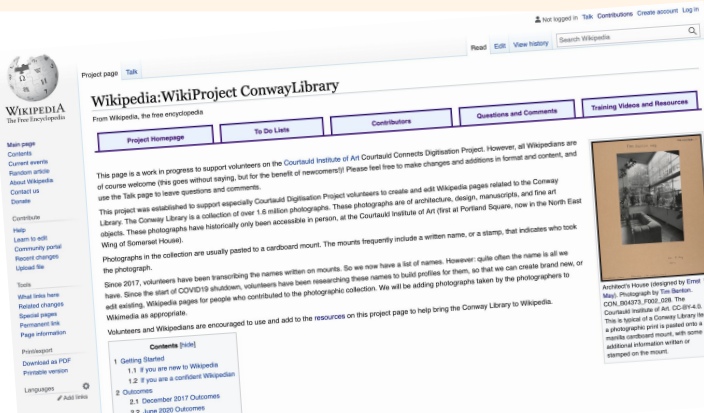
Not logged in Talk Contributions Create account Log in

Project page Talk

Read Edit View history Search Wikipedia

WIKIPEDIA
The Free Encyclopedia

Main page
Contents
Current events
Random article
About Wikipedia
Contact us
Donate

Contribute
Help
Learn to edit
Community portal
Recent changes
Upload file

Tools
What links here
Related changes
Special pages
Permanent link
Page information

Print/export
Download as PDF
Printable version

Languages
Add links

Wikipedia:WikiProject ConwayLibrary

From Wikipedia, the free encyclopedia

| Project Homepage | To Do Lists | Contributors | Questions and Comments | Training Videos and Resources |
|---|---|---|---|---|

This page is a work in progress to support volunteers on the Courtauld Institute of Art Courtauld Connects Digitisation Project. However, all Wikipedians are of course welcome (this goes without saying, but for the benefit of newcomers!)! Please feel free to make changes and additions in format and content, and use the Talk page to leave questions and comments.

This project was established to support especially Courtauld Digitisation Project volunteers to create and edit Wikipedia pages related to the Conway Library. The Conway Library is a collection of over 1.6 million photographs. These photographs are of architecture, design, manuscripts, and fine art objects. These photographs have historically only been accessible in person, at the Courtauld Institute of Art (first at Portland Square, now in the North East Wing of Somerset House).

Photographs in the collection are usually pasted to a cardboard mount. The mounts frequently include a written name, or a stamp, that indicates who took the photograph.

Since 2017, volunteers have been transcribing the names written on mounts. So we now have a list of names. However: quite often the name is all we have. Since the start of COVID19 shutdown, volunteers have been researching these names to build profiles for them, so that we can create brand new, or edit existing, Wikipedia pages for people who contributed to the photographic collection. We will be adding photographs taken by the photographers to Wikimedia as appropriate.

Volunteers and Wikipedians are encouraged to use and add to the resources on this project page to help bring the Conway Library to Wikipedia.

Contents [hide]
1 Getting Started
1.1 If you are new to Wikipedia
1.2 If you are a confident Wikipedian
2 Outcomes
2.1 December 2017 Outcomes
2.2 June 2020 Outcomes

Architect's House (designed by Ernst May). Photograph by Tim Benton. CON_B04373_F002_028. The Courtauld Institute of Art. CC-BY-4.0. This is typical of a Conway Library ite a photographic print is pasted onto a manilla cardboard mount, with some additional information written or stamped on the mount.